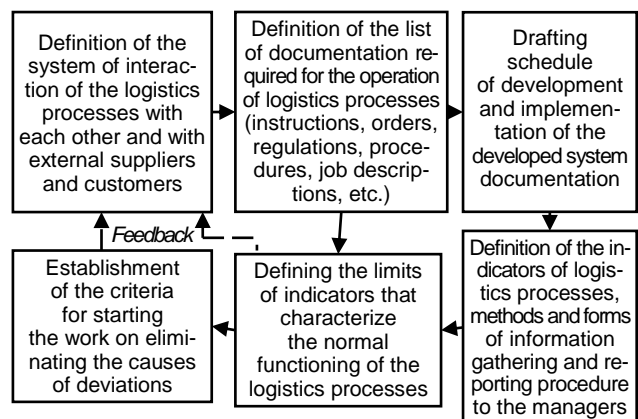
Definition of the system of interaction of the logistics processes with each other and with external suppliers and customers

Definition of the list of documentation required for the operation of logistics processes (instructions, orders, regulations, procedures, job descriptions, etc.)

Drafting schedule of development and implementation of the developed system documentation

Definition of the indicators of logistics processes, methods and forms of information gathering and reporting procedure to the managers

Defining the limits of indicators that characterize the normal functioning of the logistics processes

Establishment of the criteria for starting the work on eliminating the causes of deviations

Feedback